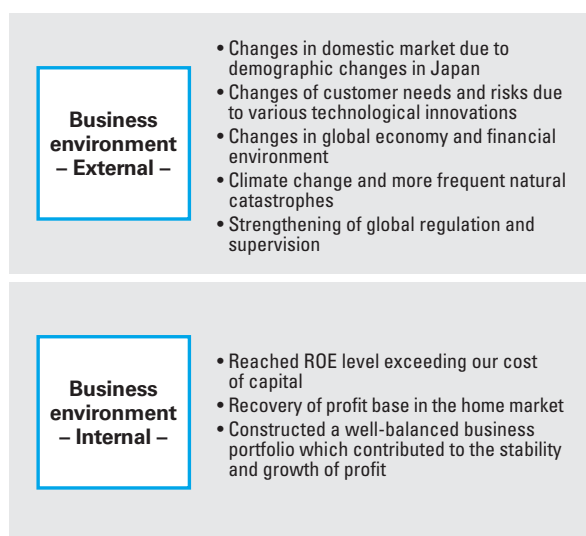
Business environment – External –

• Changes in domestic market due to demographic changes in Japan
• Changes of customer needs and risks due to various technological innovations
• Changes in global economy and financial environment
• Climate change and more frequent natural catastrophes
• Strengthening of global regulation and supervision

Business environment – Internal –

• Reached ROE level exceeding our cost of capital
• Recovery of profit base in the home market
• Constructed a well-balanced business portfolio which contributed to the stability and growth of profit